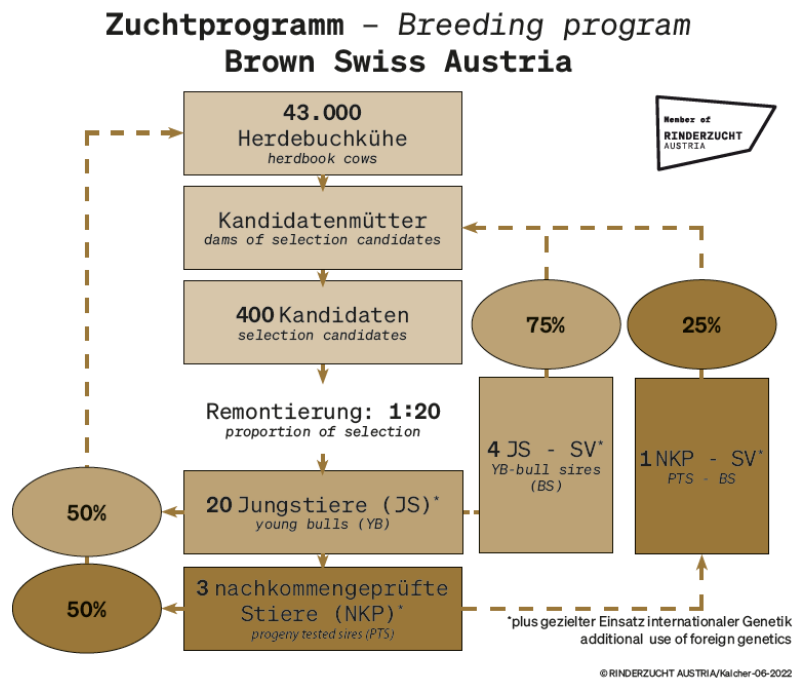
Zuchtprogramm – Breeding program
Brown Swiss Austria

Member of
RINDERZUCHT
AUSTRIA

43.000
Herdebuchkühe
herdbook cows

Kandidatenmütter
dams of selection candidates

400 Kandidaten
selection candidates

75%

25%

Remontierung: 1:20
proportion of selection

4 JS - SV*
YB-bull sires
(BS)

1 NKP - SV*
PTS - BS

50%

20 Jungstiere (JS)*
young bulls (YB)

50%

3 nachkommengeprüfte Stiere (NKP)*
progeny tested sires (PTS)

*plus gezielter Einsatz internationaler Genetik
additional use of foreign genetics

© RINDERZUCHT AUSTRIA/Kalcher-06-2022